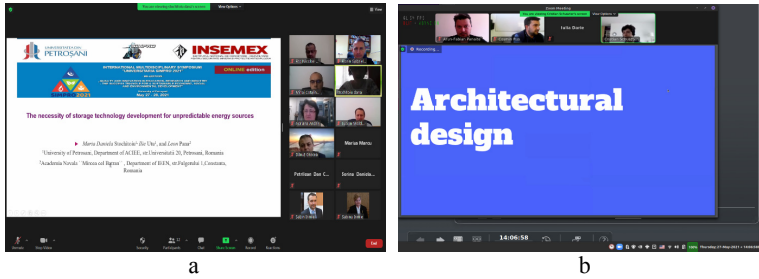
You are viewing Ana Maria's screen

View Options

View

UNIVERSITATEA DIN PETROŞANI

INSEMEX

INTERNATIONAL MULTIDISCIPLINARY SYMPOSIUM "UNIVERSITARIA SIMPRO 2021"

ONLINE edition

May 27 - 29, 2021

The necessity of storage technology development for unpredictable energy sources

Marius Daniela Stochitoiu, Ileana Uţu, and Leon Pana

University of Petrosani, Department of ACIEE, str.Universitatii 20, Petrosani, Romania

Academia Navala "Mircea cel Batran", Department of IEEN, str.Fulgerului 1,Constanta, Romania

Marius Marcu

Petrilean Dan C...

Ionica Daniela...

Unmute

Stop Video

Security

Participants

Chat

Share Screen

Record

Reactions

End

a

Zoom Meeting

Stela Dumi

View Options

Recording...

Architectural design

14:06:58

b